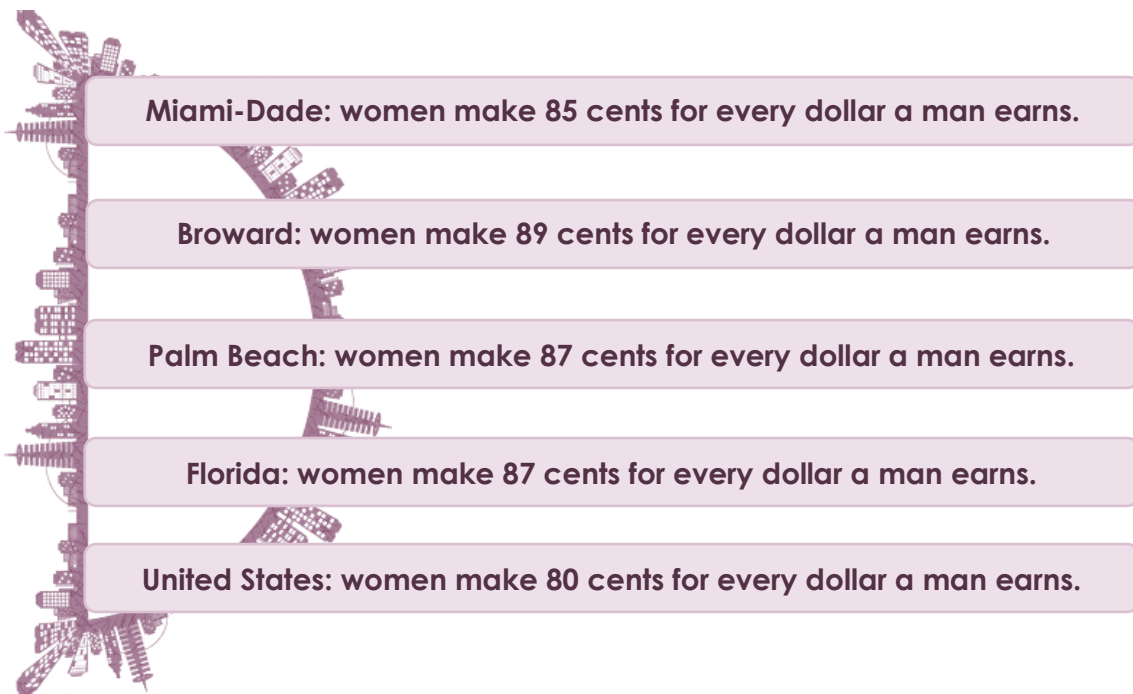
Miami-Dade: women make 85 cents for every dollar a man earns.

Broward: women make 89 cents for every dollar a man earns.

Palm Beach: women make 87 cents for every dollar a man earns.

Florida: women make 87 cents for every dollar a man earns.

United States: women make 80 cents for every dollar a man earns.